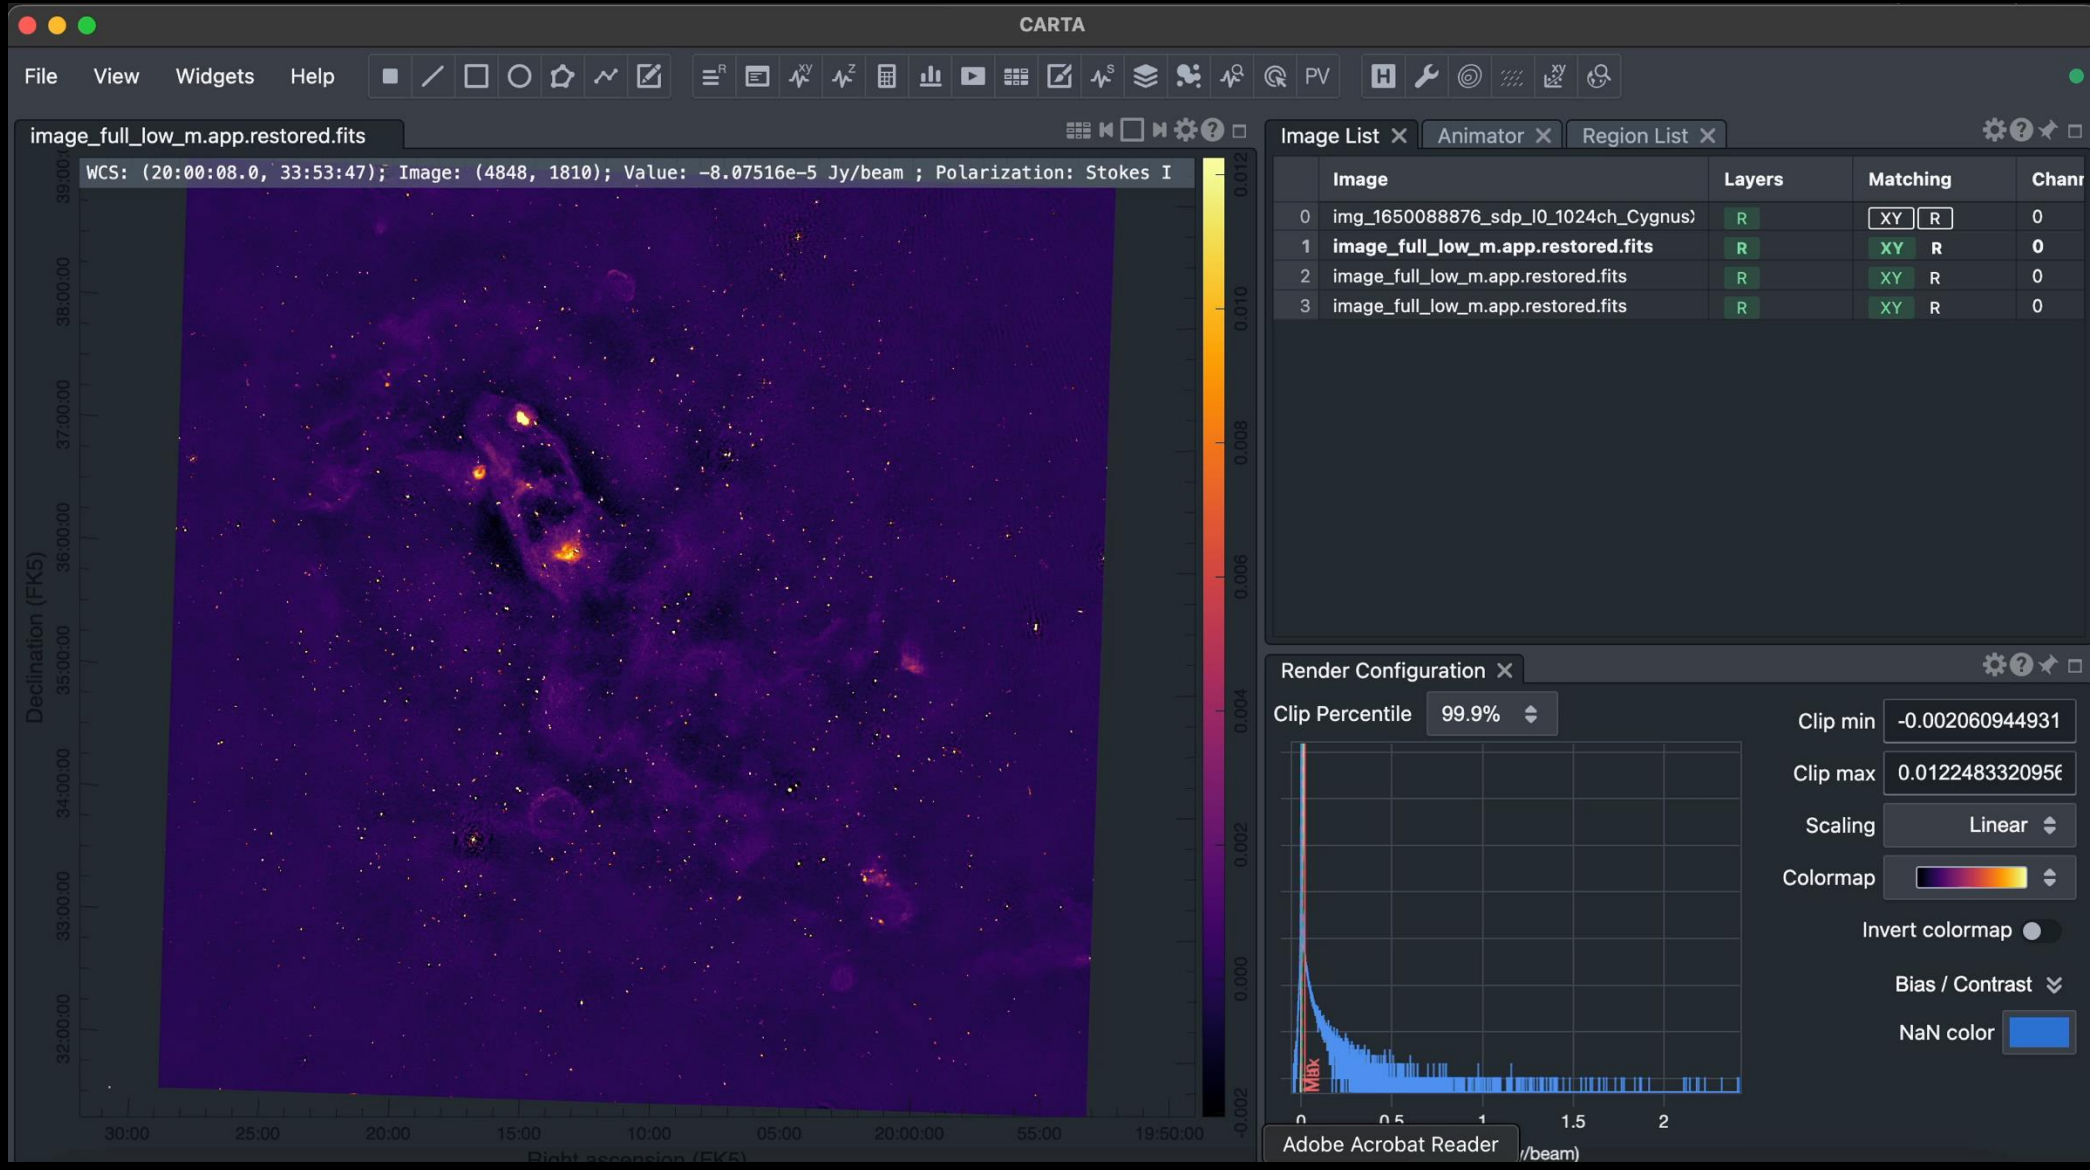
CARTA

File View Widgets Help

PV

image_full_low_m.app.restored.fits

WCS: (20:00:08.0, 33:53:47); Image: (4848, 1810); Value: -8.07516e-5 Jy/beam ; Polarization: Stokes I

39:00:00
38:00:00
37:00:00
36:00:00
35:00:00
34:00:00
33:00:00
32:00:00

Declination (FK5)

30:00 25:00 20:00 15:00 10:00 05:00 20:00:00 55:00 19:50:00

Right ascension (FK5)

0.012
0.010
0.008
0.006
0.004
0.002
0.000
-0.002

Image List Animator Region List

| | Image | Layers | Matching | Chann |
|---|---|---|---|---|
| 0 | img_1650088876_sdp_l0_1024ch_Cygnus) | R | XY R | 0 |
| 1 | image_full_low_m.app.restored.fits | R | XY R | 0 |
| 2 | image_full_low_m.app.restored.fits | R | XY R | 0 |
| 3 | image_full_low_m.app.restored.fits | R | XY R | 0 |

Render Configuration

Clip Percentile 99.9%

Clip min -0.002060944931
Clip max 0.012248332095€
Scaling Linear
Colormap
Invert colormap
Bias / Contrast
NaN color

Max

0 0.5 1 1.5 2

Adobe Acrobat Reader

/beam)